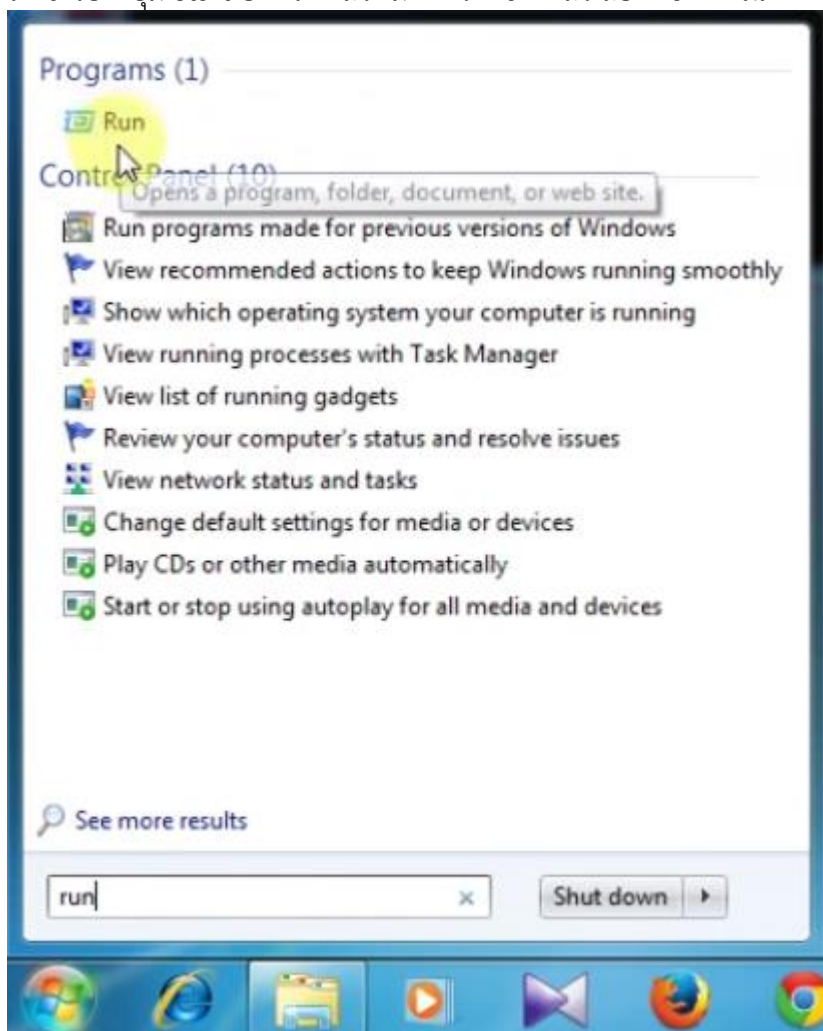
Programs (1)

Run

Control Panel (10)

Opens a program, folder, document, or web site.

Run programs made for previous versions of Windows

View recommended actions to keep Windows running smoothly

Show which operating system your computer is running

View running processes with Task Manager

View list of running gadgets

Review your computer's status and resolve issues

View network status and tasks

Change default settings for media or devices

Play CDs or other media automatically

Start or stop using autoplay for all media and devices

See more results

run

Shut down